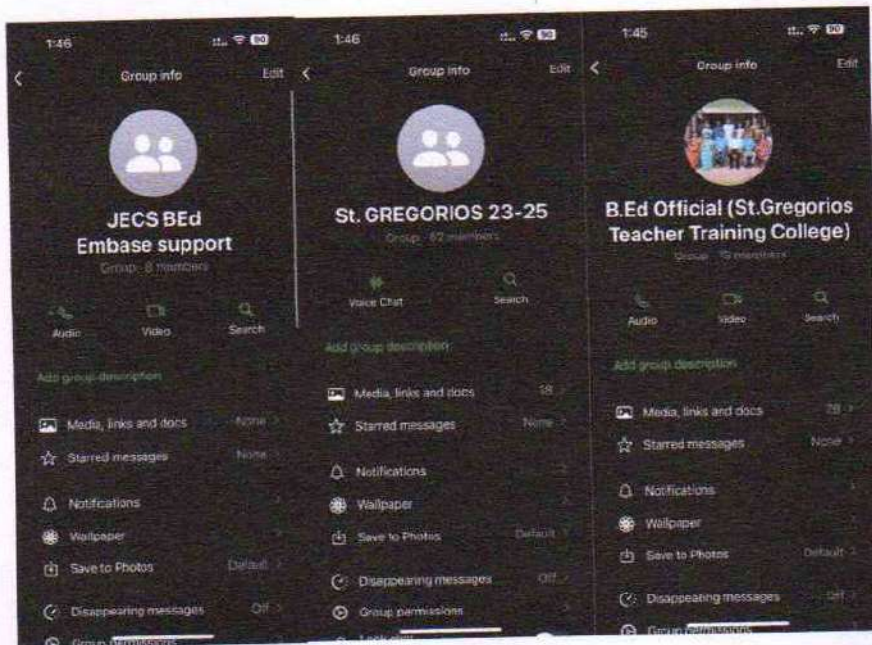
1:46

Group info

Edit

JECS BEd Embase support

Group · 8 members

Audio

Video

Search

Add group description

Media, links and docs

None

Starred messages

None

Notifications

Wallpaper

Save to Photos

Default

Disappearing messages

Off

Group permissions

1:46

Group info

Edit

St. GREGORIOS 23-25

Group · 62 members

Voice Chat

Search

Add group description

Media, links and docs

18

Starred messages

None

Notifications

Wallpaper

Save to Photos

Default

Disappearing messages

Off

Group permissions

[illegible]

1:45

Group info

Edit

B.Ed Official (St.Gregorios Teacher Training College)

Group · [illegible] members

Audio

Video

Search

Add group description

Media, links and docs

28

Starred messages

None

Notifications

Wallpaper

Save to Photos

Default

Disappearing messages

Off

Group permissions